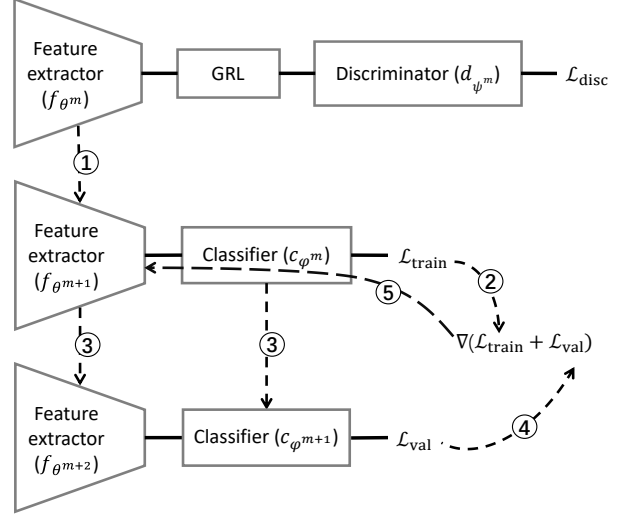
Feature extractor ($f_{\theta^m}$)

GRL

Discriminator ($d_{\psi^m}$)

$\mathcal{L}_{\text{disc}}$

①

Feature extractor ($f_{\theta^{m+1}}$)

Classifier ($c_{\varphi^m}$)

$\mathcal{L}_{\text{train}}$

②

⑤

$\nabla(\mathcal{L}_{\text{train}} + \mathcal{L}_{\text{val}})$

③

③

Feature extractor ($f_{\theta^{m+2}}$)

Classifier ($c_{\varphi^{m+1}}$)

$\mathcal{L}_{\text{val}}$

④